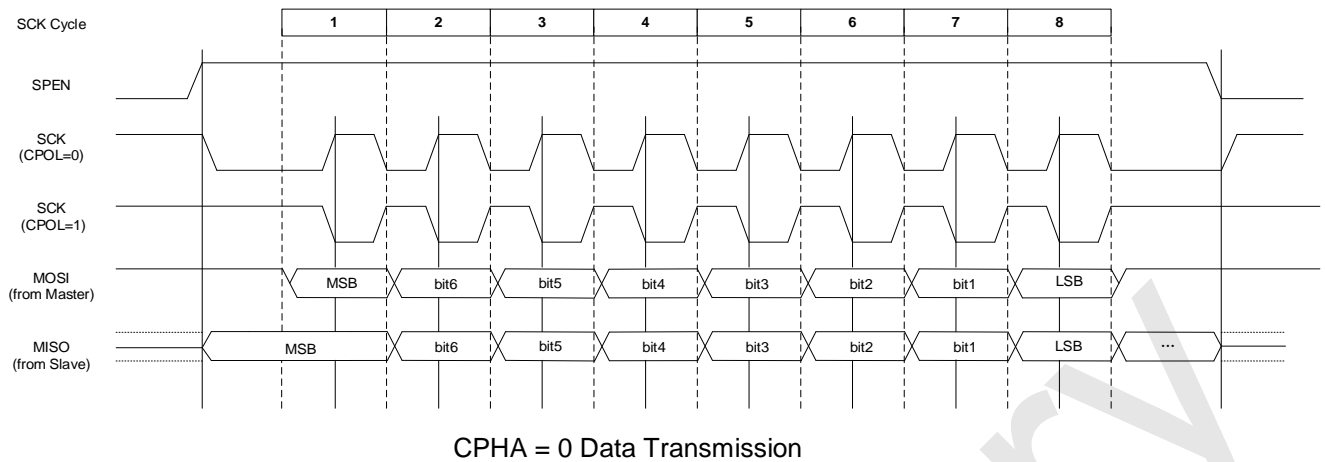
SCK Cycle

| 1 | 2 | 3 | 4 | 5 | 6 | 7 | 8 |
|---|---|---|---|---|---|---|---|

SPEN

SCK (CPOL=0)

SCK (CPOL=1)

MOSI (from Master)

MSB bit6 bit5 bit4 bit3 bit2 bit1 LSB

MISO (from Slave)

MSB bit6 bit5 bit4 bit3 bit2 bit1 LSB ...

CPHA = 0 Data Transmission